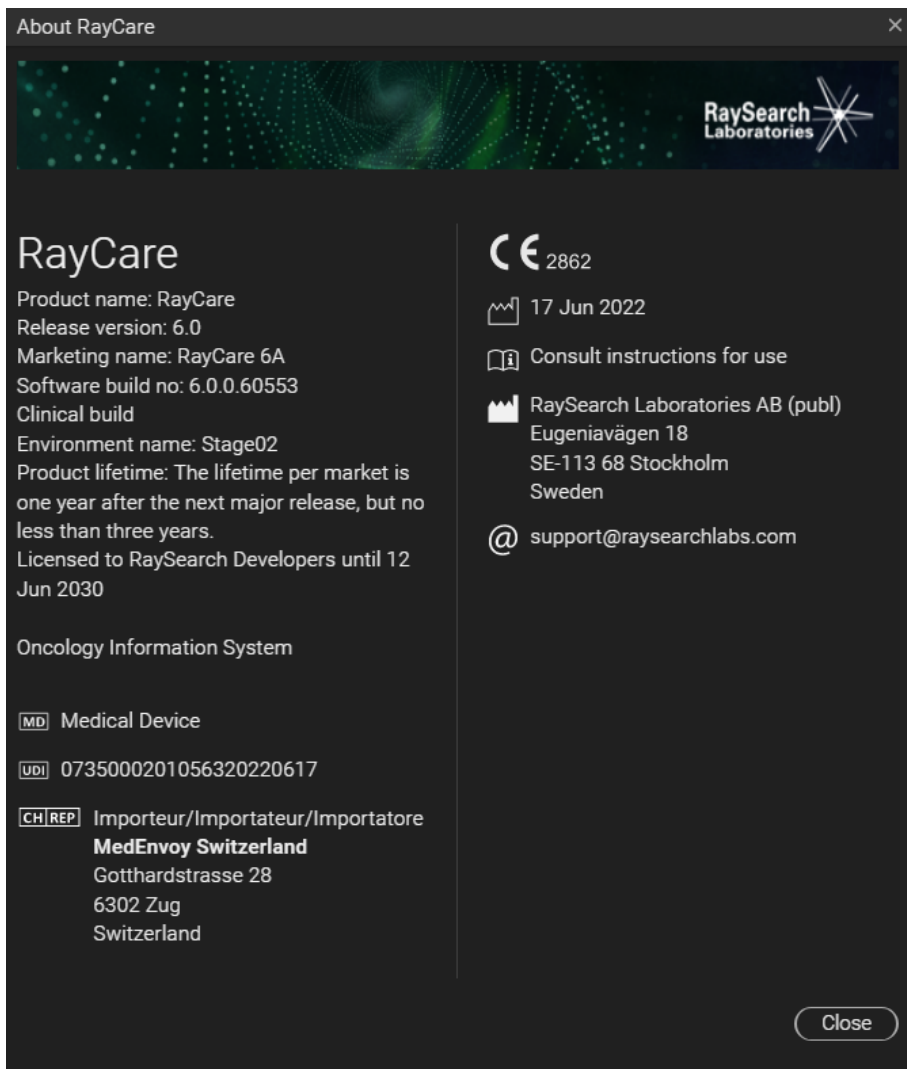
About RayCare

×

RaySearch Laboratories

RayCare

Product name: RayCare
Release version: 6.0
Marketing name: RayCare 6A
Software build no: 6.0.0.60553
Clinical build
Environment name: Stage02
Product lifetime: The lifetime per market is one year after the next major release, but no less than three years.
Licensed to RaySearch Developers until 12 Jun 2030

Oncology Information System

MD Medical Device

UDI 07350002010563​20220617

CH REP Importeur/Importateur/Importatore
**MedEnvoy Switzerland**
Gotthardstrasse 28
6302 Zug
Switzerland

CE 2862

17 Jun 2022

Consult instructions for use

RaySearch Laboratories AB (publ)
Eugeniavägen 18
SE-113 68 Stockholm
Sweden

support@raysearchlabs.com

Close